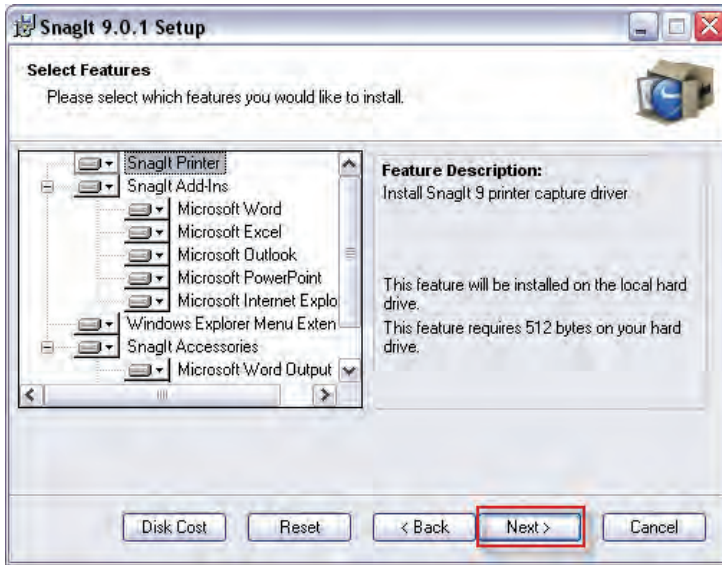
SnagIt 9.0.1 Setup

Select Features
Please select which features you would like to install.

SnagIt Printer
SnagIt Add-Ins
Microsoft Word
Microsoft Excel
Microsoft Outlook
Microsoft PowerPoint
Microsoft Internet Explo
Windows Explorer Menu Exten
SnagIt Accessories
Microsoft Word Output

Feature Description:
Install SnagIt 9 printer capture driver

This feature will be installed on the local hard drive.
This feature requires 512 bytes on your hard drive.

Disk Cost | Reset | < Back | Next > | Cancel